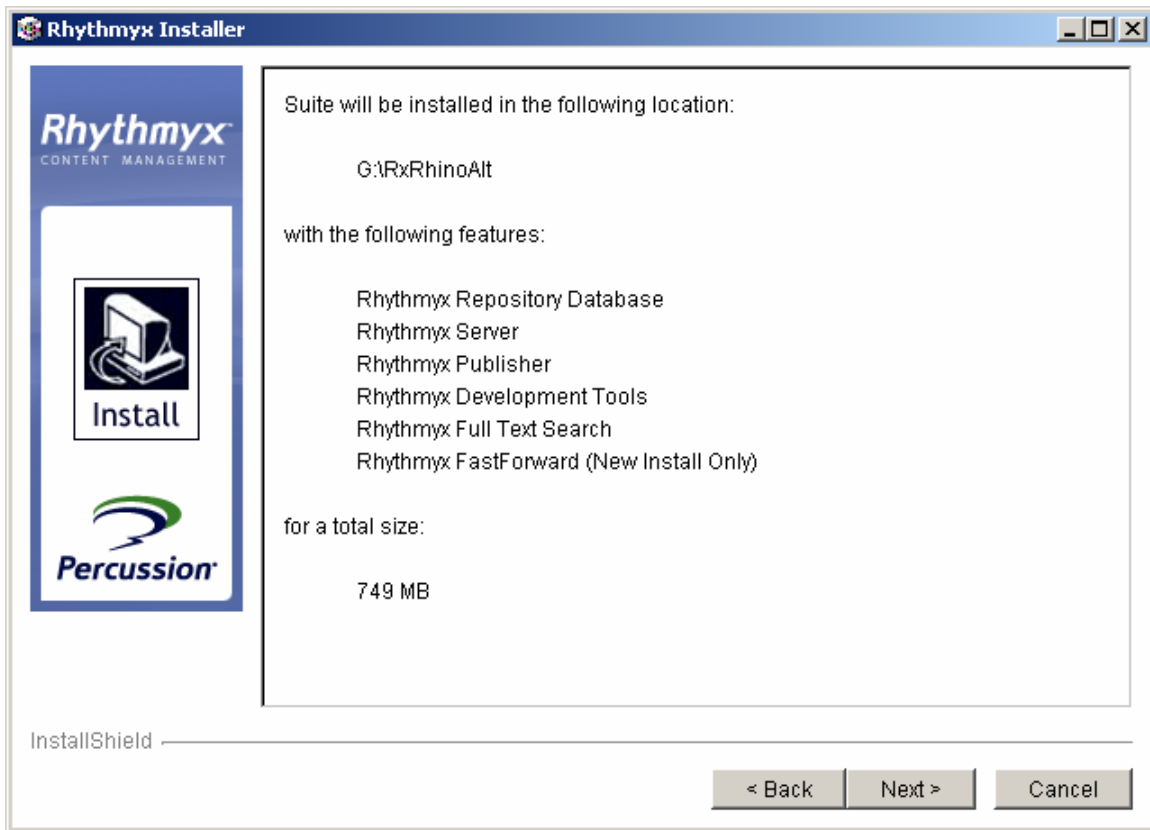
Rhythmyx Installer

Rhythmyx
CONTENT MANAGEMENT

Install

Percussion

Suite will be installed in the following location:

G:\RxRhinoAlt

with the following features:

Rhythmyx Repository Database
Rhythmyx Server
Rhythmyx Publisher
Rhythmyx Development Tools
Rhythmyx Full Text Search
Rhythmyx FastForward (New Install Only)

for a total size:

749 MB

InstallShield

< Back
Next >
Cancel